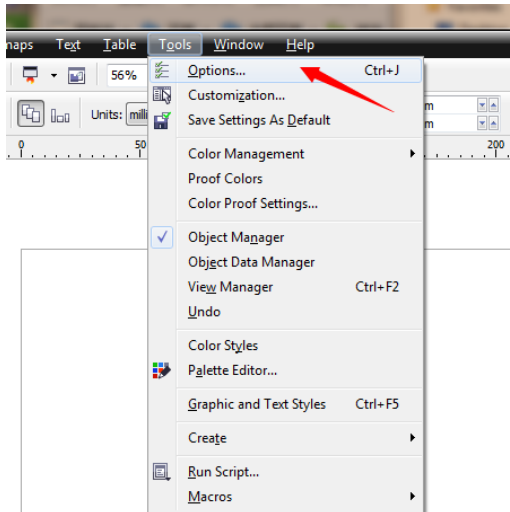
naps Text Table Tools Window Help

56%

Units: milli

0 50 200

m
m

Options... Ctrl+J
Customization...
Save Settings As Default

Color Management
Proof Colors
Color Proof Settings...

Object Manager
Object Data Manager
View Manager Ctrl+F2
Undo

Color Styles
Palette Editor...

Graphic and Text Styles Ctrl+F5

Create

Run Script...
Macros